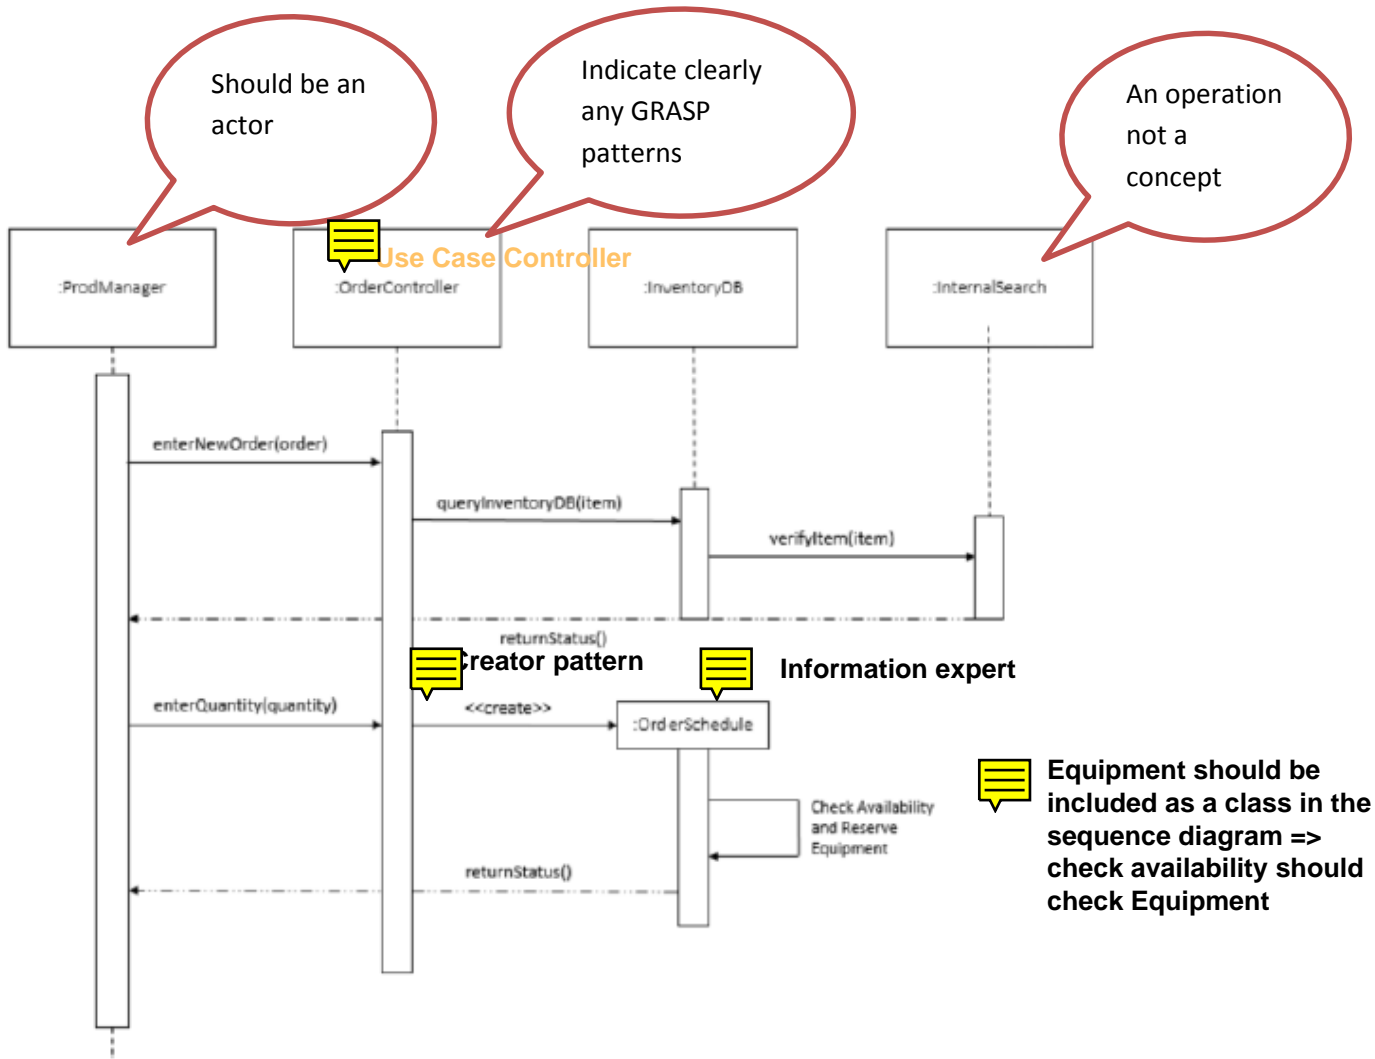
Should be an actor

Indicate clearly any GRASP patterns

An operation not a concept

Use Case Controller

:ProdManager

:OrderController

:InventoryDB

:InternalSearch

enterNewOrder(order)

queryInventoryDB(item)

verifyItem(item)

returnStatus()

Creator pattern

Information expert

enterQuantity(quantity)

<<create>>

:OrderSchedule

Check Availability and Reserve Equipment

returnStatus()

Equipment should be included as a class in the sequence diagram => check availability should check Equipment